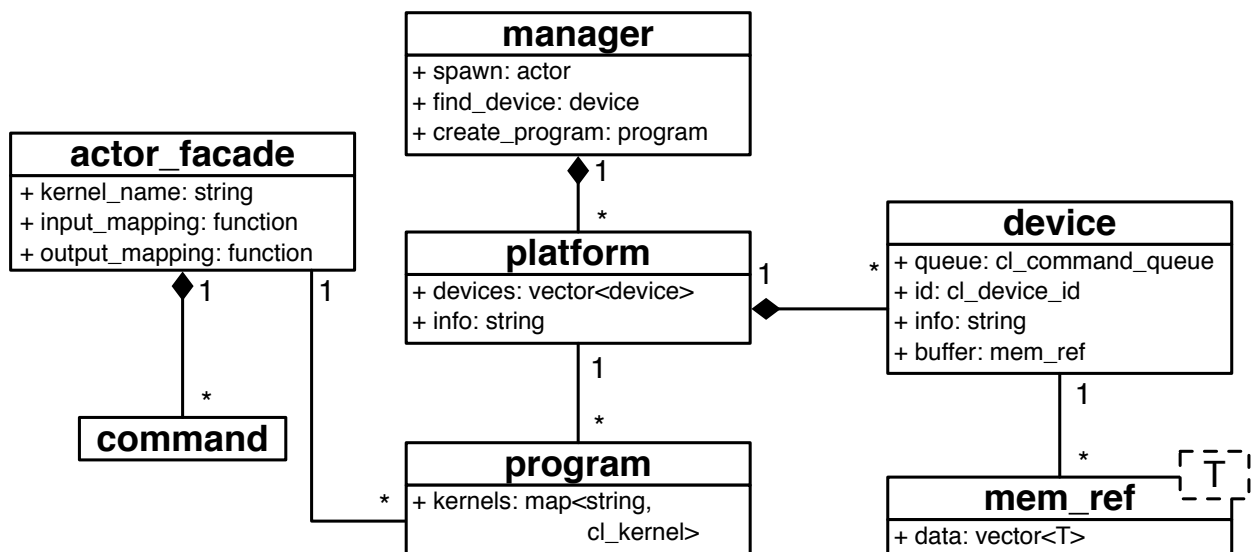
manager
+ spawn: actor
+ find_device: device
+ create_program: program

actor_facade
+ kernel_name: string
+ input_mapping: function
+ output_mapping: function

1
*

platform
+ devices: vector<device>
+ info: string

1
*

device
+ queue: cl_command_queue
+ id: cl_device_id
+ info: string
+ buffer: mem_ref

1
1

1
*

1
*

command

program
+ kernels: map<string, cl_kernel>

*

mem_ref
+ data: vector<T>

T